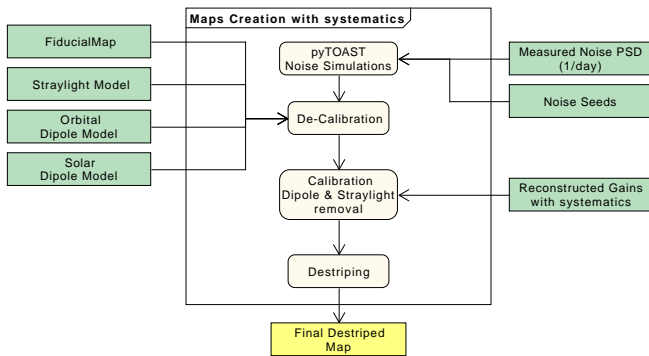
Maps Creation with systematics

FiducialMap

Straylight Model

Orbital Dipole Model

Solar Dipole Model

pyTOAST Noise Simulations

Measured Noise PSD (1/day)

Noise Seeds

De-Calibration

Calibration Dipole & Straylight removal

Reconstructed Gains with systematics

Destriping

Final Destriped Map